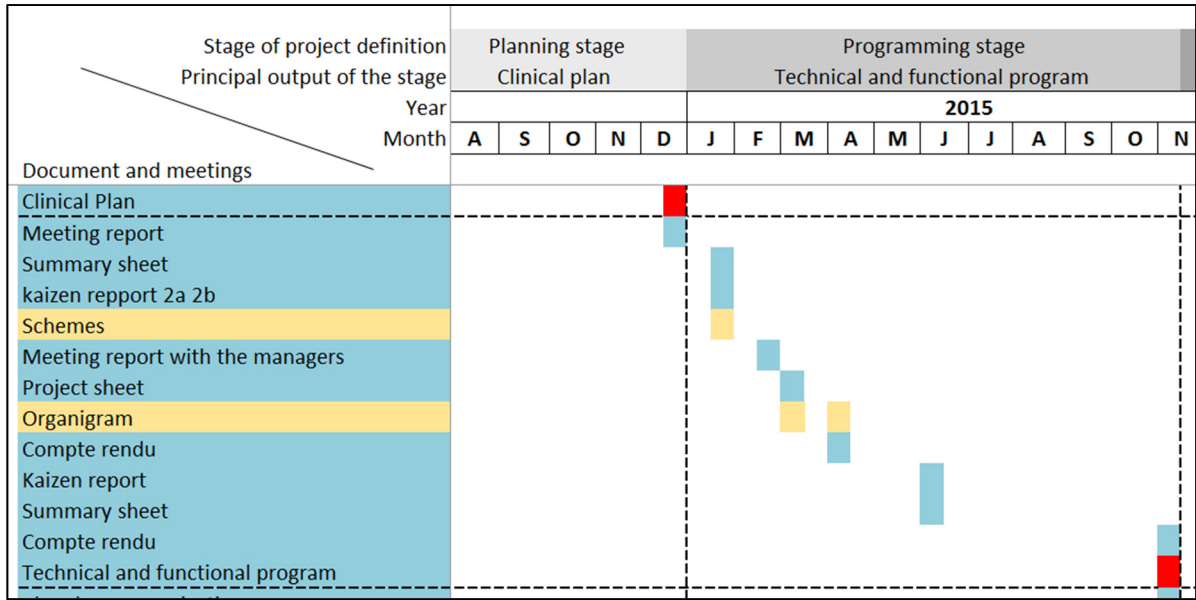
| Stage of project definition | Planning stage | | | | | Programming stage | | | | | | | | | | |
|---|---|---|---|---|---|---|---|---|---|---|---|---|---|---|---|---|
| Principal output of the stage | Clinical plan | | | | | Technical and functional program | | | | | | | | | | |
| Year | | | | | | 2015 | | | | | | | | | | |
| Month | A | S | O | N | D | J | F | M | A | M | J | J | A | S | O | N |
| Document and meetings | | | | | | | | | | | | | | | | |
| Clinical Plan | | | | | | | | | | | | | | | | |
| Meeting report | | | | | | | | | | | | | | | | |
| Summary sheet | | | | | | | | | | | | | | | | |
| kaizen repport 2a 2b | | | | | | | | | | | | | | | | |
| Schemes | | | | | | | | | | | | | | | | |
| Meeting report with the managers | | | | | | | | | | | | | | | | |
| Project sheet | | | | | | | | | | | | | | | | |
| Organigram | | | | | | | | | | | | | | | | |
| Compte rendu | | | | | | | | | | | | | | | | |
| Kaizen report | | | | | | | | | | | | | | | | |
| Summary sheet | | | | | | | | | | | | | | | | |
| Compte rendu | | | | | | | | | | | | | | | | |
| Technical and functional program | | | | | | | | | | | | | | | | |